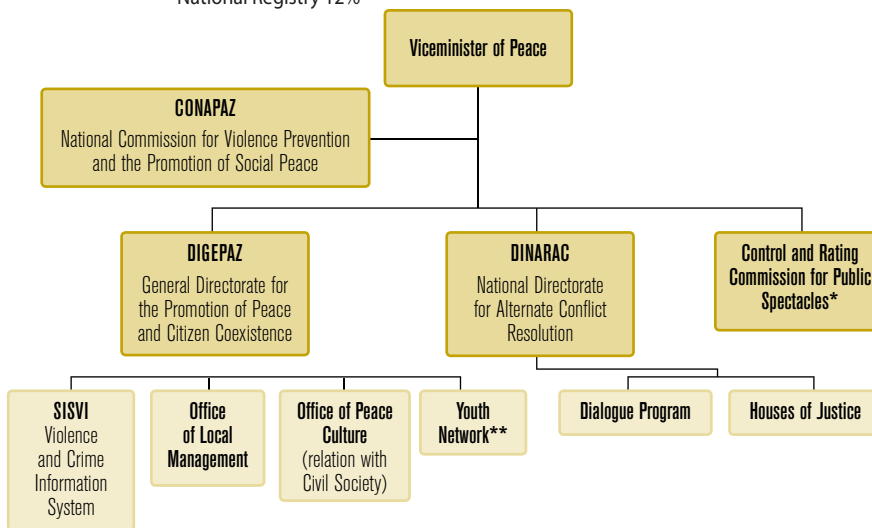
National Registry 12%

Viceminister of Peace

CONAPAZ
National Commission for Violence Prevention and the Promotion of Social Peace

DIGEPAZ
General Directorate for the Promotion of Peace and Citizen Coexistence

DINARAC
National Directorate for Alternate Conflict Resolution

Control and Rating Commission for Public Spectacles*

SISVI
Violence and Crime Information System

Office of Local Management

Office of Peace Culture
(relation with Civil Society)

Youth Network**

Dialogue Program

Houses of Justice